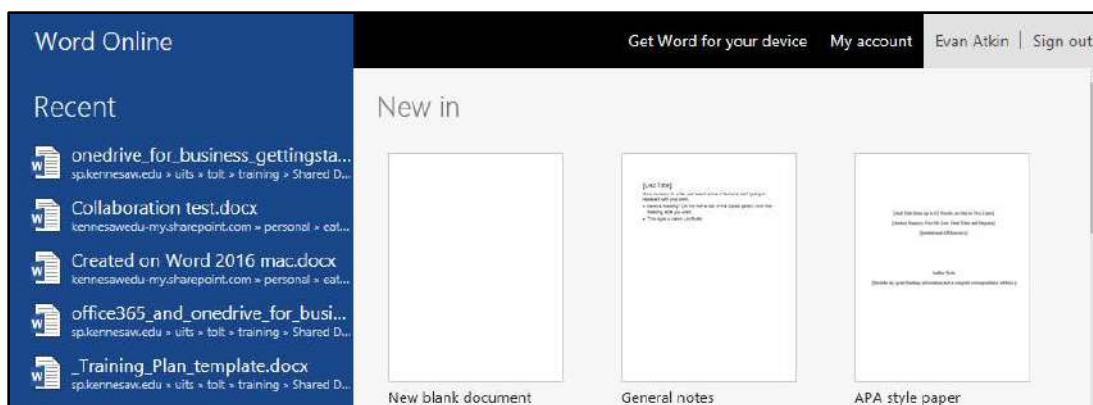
Word Online

Get Word for your device   My account   Evan Atkin | Sign out

Recent

onedrive_for_business_gettingsta...
sp.kennesaw.edu » uits » tolt » training » Shared D...

Collaboration test.docx
kennesawedu-my.sharepoint.com » personal » eat...

Created on Word 2016 mac.docx
kennesawedu-my.sharepoint.com » personal » eat...

office365_and_onedrive_for_busi...
sp.kennesaw.edu » uits » tolt » training » Shared D...

_Training_Plan_template.docx
sp.kennesaw.edu » uits » tolt » training » Shared D...

New in

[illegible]

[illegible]

New blank document

General notes

APA style paper